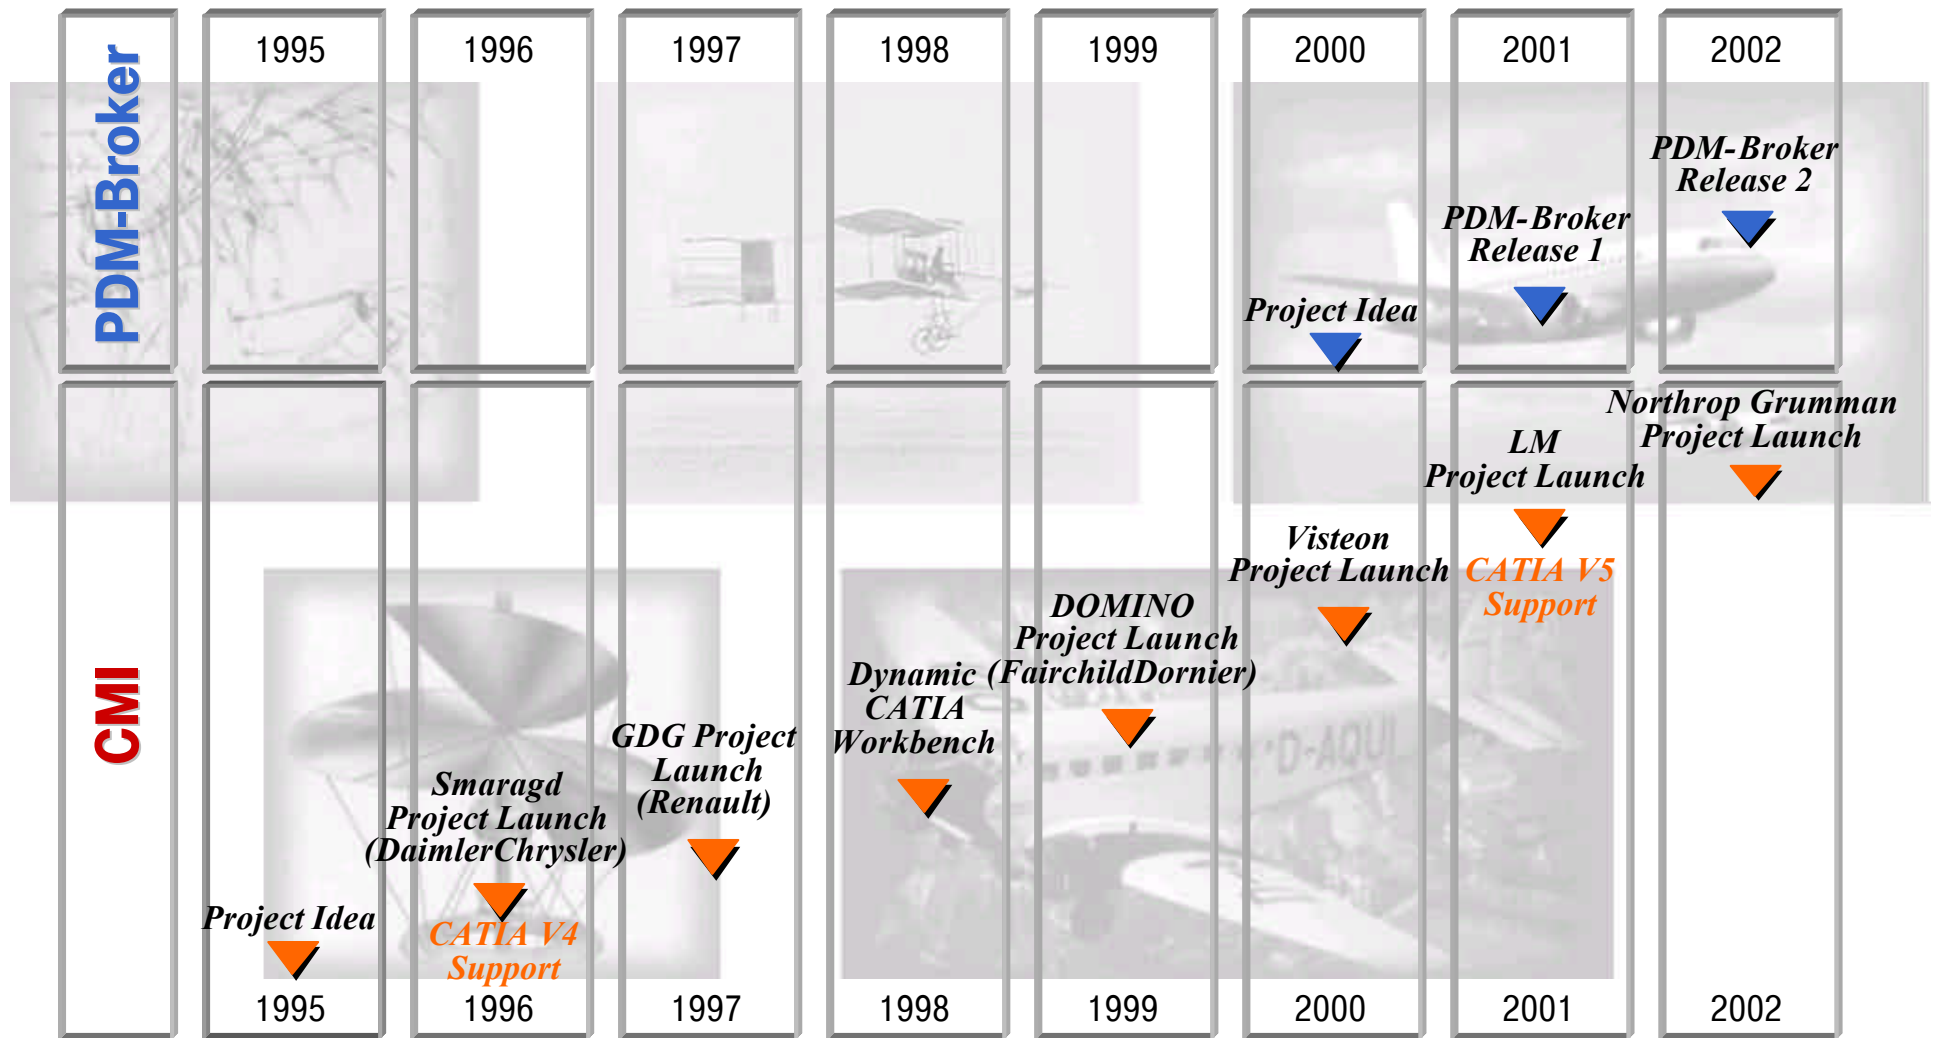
PDM-Broker

1995 1996 1997 1998 1999 2000 2001 2002

PDM-Broker Release 2

PDM-Broker Release 1

Project Idea

CMI

Northrop Grumman Project Launch

LM Project Launch

Visteon Project Launch

CATIA V5 Support

DOMINO Project Launch (FairchildDornier)

Dynamic CATIA Workbench

GDG Project Launch (Renault)

Smaragd Project Launch (DaimlerChrysler)

Project Idea

CATIA V4 Support

D-AQUI

1995 1996 1997 1998 1999 2000 2001 2002